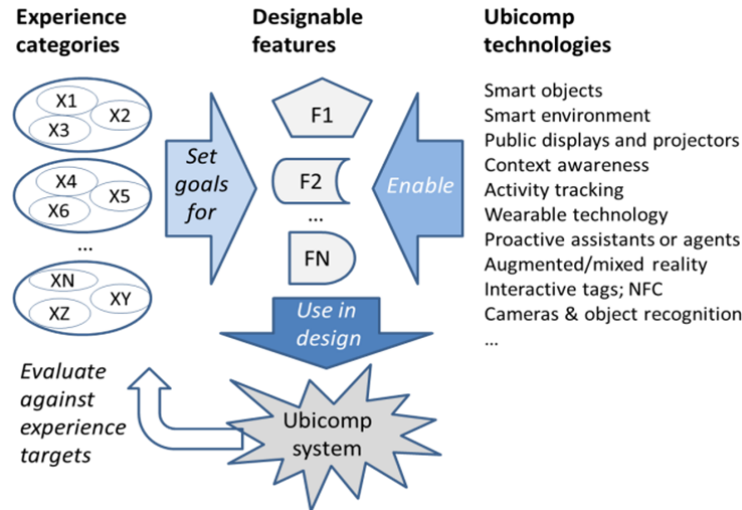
Experience categories

X1
X2
X3

X4
X5
X6

...

XN
XY
XZ

Set goals for

Designable features

F1

F2

...

FN

Enable

Ubicomp technologies

Smart objects
Smart environment
Public displays and projectors
Context awareness
Activity tracking
Wearable technology
Proactive assistants or agents
Augmented/mixed reality
Interactive tags; NFC
Cameras & object recognition
...

Use in design

Evaluate against experience targets

Ubicomp system